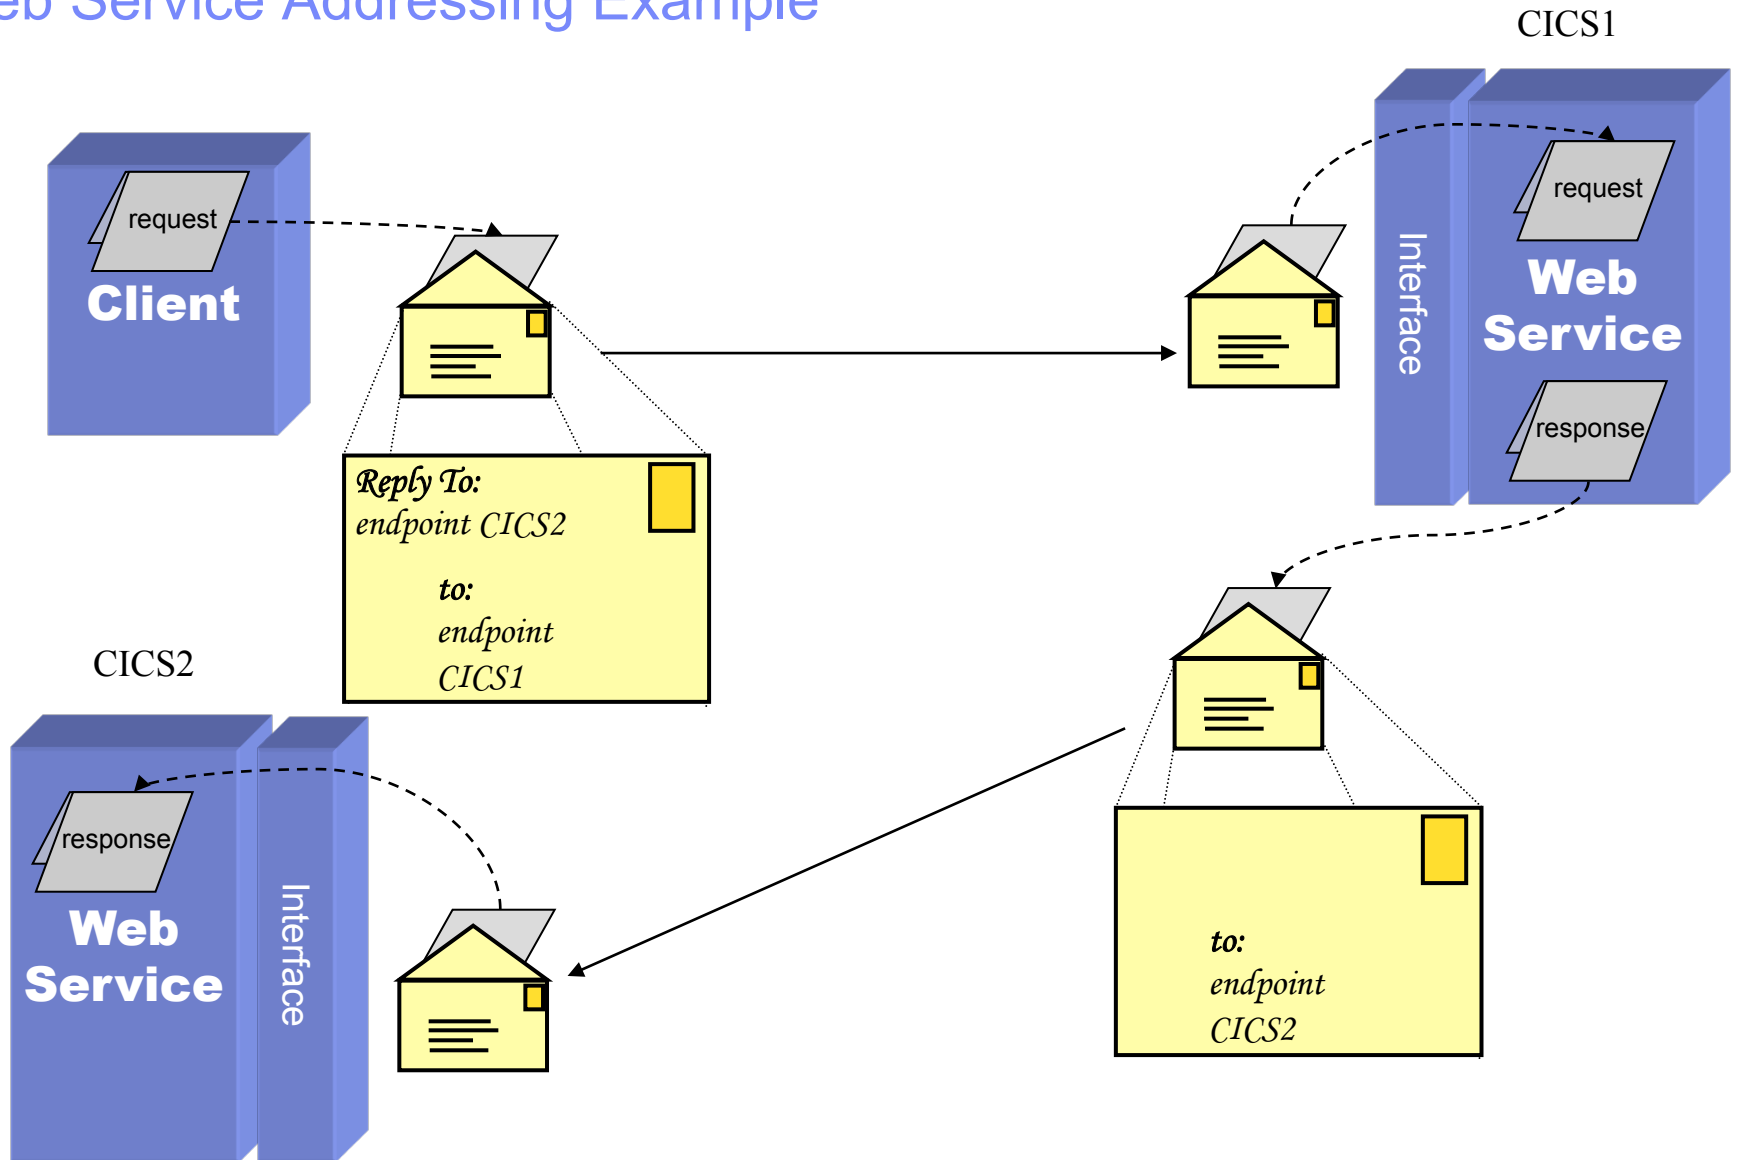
eb Service Addressing Example

CICS1

request

Client

request

Interface

Web Service

response

Reply To:
endpoint CICS2

to:
endpoint
CICS1

CICS2

response

Web Service

Interface

to:
endpoint
CICS2